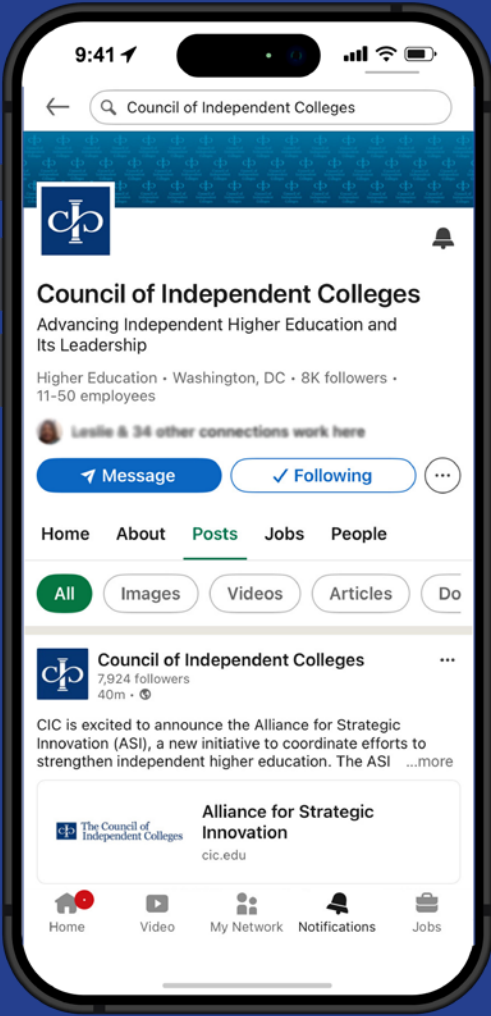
9:41

Council of Independent Colleges

Council of Independent Colleges

Advancing Independent Higher Education and Its Leadership

Higher Education • Washington, DC • 8K followers • 11-50 employees

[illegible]

Message

✓ Following

Home About Posts Jobs People

All Images Videos Articles Do

Council of Independent Colleges
7,924 followers
40m •

CIC is excited to announce the Alliance for Strategic Innovation (ASI), a new initiative to coordinate efforts to strengthen independent higher education. The ASI ...more

The Council of Independent Colleges

Alliance for Strategic Innovation
cic.edu

Home Video My Network Notifications Jobs